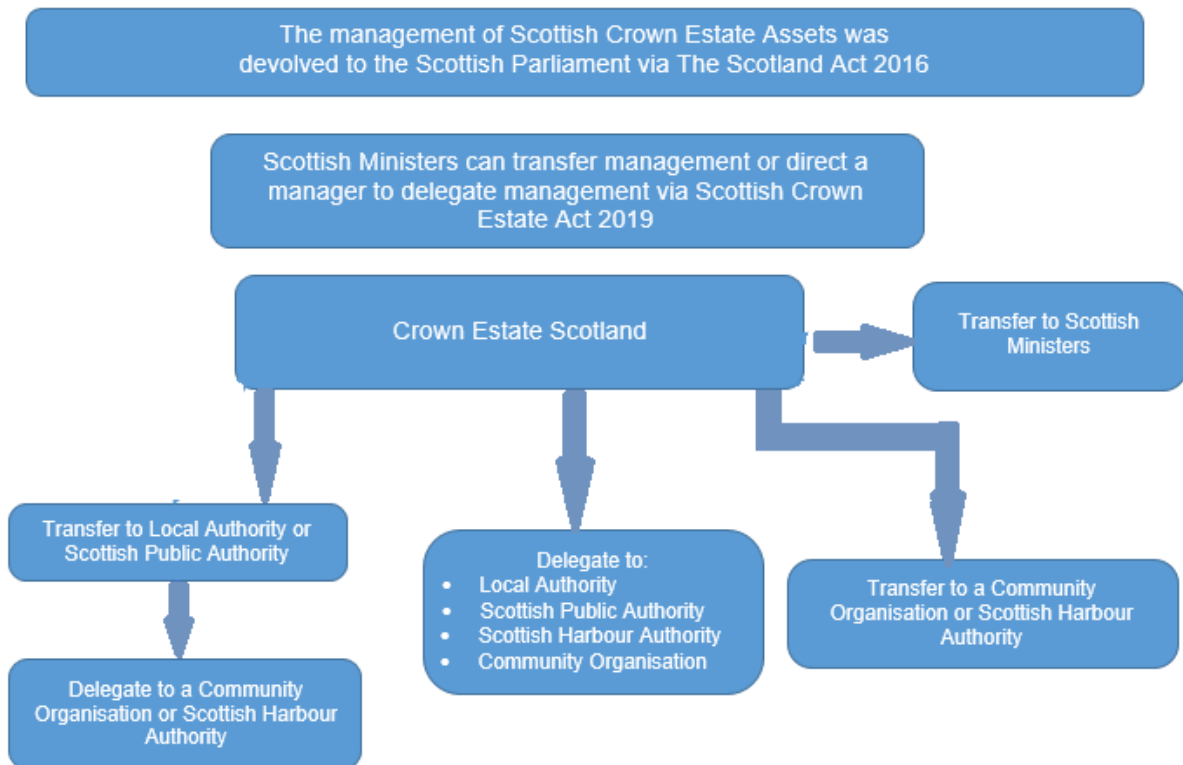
The management of Scottish Crown Estate Assets was devolved to the Scottish Parliament via The Scotland Act 2016

Scottish Ministers can transfer management or direct a manager to delegate management via Scottish Crown Estate Act 2019

Crown Estate Scotland

Transfer to Scottish Ministers

Transfer to Local Authority or Scottish Public Authority

Delegate to a Community Organisation or Scottish Harbour Authority

Delegate to:
- Local Authority
- Scottish Public Authority
- Scottish Harbour Authority
- Community Organisation

Transfer to a Community Organisation or Scottish Harbour Authority